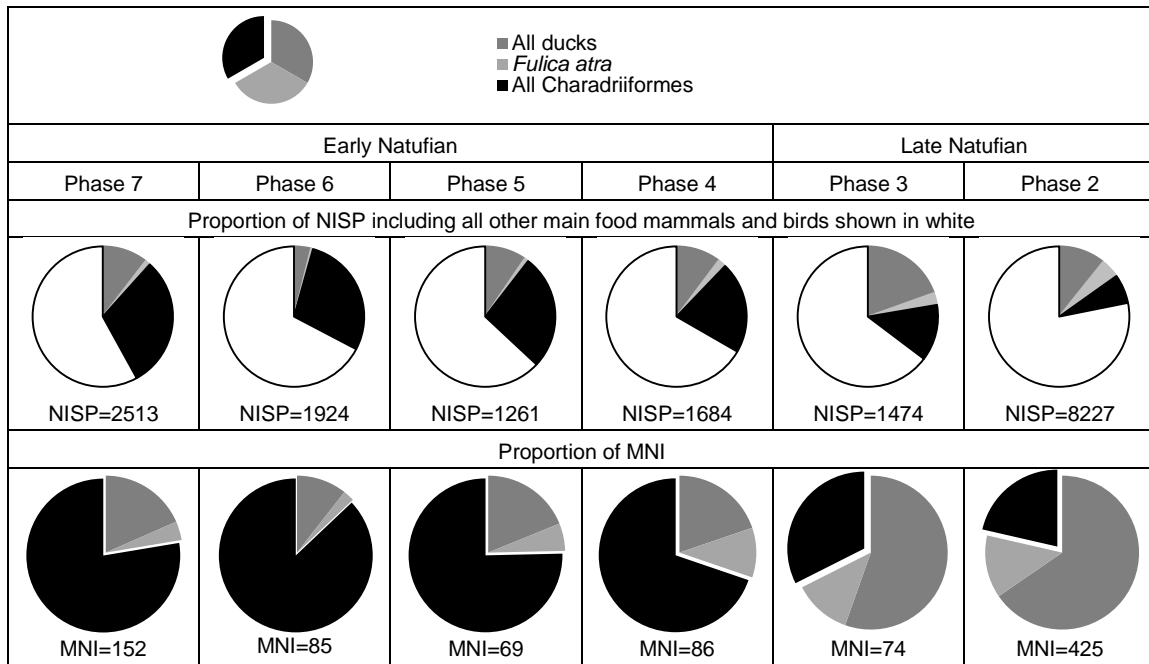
All ducks
Fulica atra
All Charadriiformes

| Early Natufian | | | | Late Natufian | |
|---|---|---|---|---|---|
| Phase 7 | Phase 6 | Phase 5 | Phase 4 | Phase 3 | Phase 2 |

Proportion of NISP including all other main food mammals and birds shown in white

| NISP=2513 | NISP=1924 | NISP=1261 | NISP=1684 | NISP=1474 | NISP=8227 |
|---|---|---|---|---|---|

Proportion of MNI

| MNI=152 | MNI=85 | MNI=69 | MNI=86 | MNI=74 | MNI=425 |
|---|---|---|---|---|---|